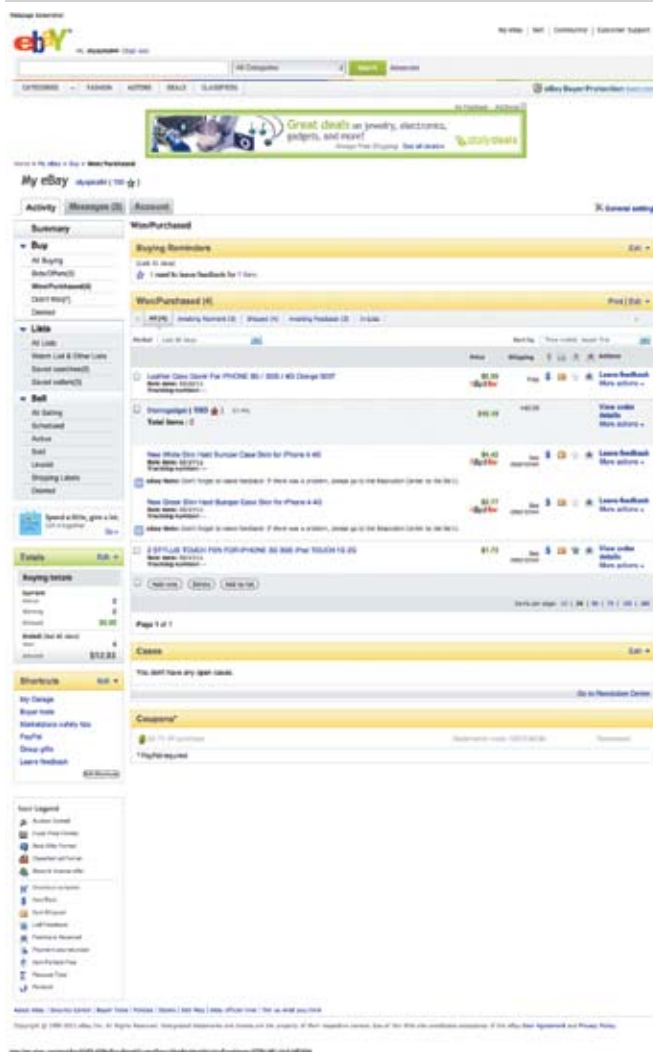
My eBay | Sell | Community | Customer Support

ebay

All Categories

Search

Advanced

CATEGORIES | FASHION | MOTORS | DEALS | CLASSIFIEDS

eBay Buyer Protection

Great deals on jewelry, electronics, gadgets, and more!

My eBay

Activity | Messages (3) | Account

General settings

Summary

Buy

All Buying

Bids/Offers(0)

Won/Purchased(4)

Didn't Win(7)

Deleted

Lists

All Lists

Watch List & Other Lists

Saved searches(0)

Saved sellers(0)

Sell

All Selling

Scheduled

Active

Sold

Unsold

Shipping Labels

Deleted

Won/Purchased

Buying Reminders

Edit

I need to leave feedback for 1 item.

Won/Purchased (4)

Print | Edit

All (4) | Awaiting Payment (0) | Shipped (4) | Awaiting Feedback (2) | In Lists

Price | Shipping | Actions

Leather Case Cover For iPHONE 3G / 3GS / 4G Orange SOFT

$0.99

Free

Leave feedback

More actions

View order details

More actions

Total items: 2

$10.19

New White Skin Hard Bumper Case Skin for iPhone 4 4G

$4.42

Leave feedback

More actions

New Green Skin Hard Bumper Case Skin for iPhone 4 4G

$2.77

Leave feedback

More actions

2 STYLUS TOUCH PEN FOR iPHONE 3G 3GS iPod TOUCH 1G 2G

$1.75

View order details

More actions

Add note | Delete | Add to list

Page 1 of 1

Totals

Edit

Buying totals

$0.00

$12.93

Shortcuts

Edit

My Garage

Buyer tools

Marketplace safety tips

PayPal

Group gifts

Leave feedback

Edit Shortcuts

Cases

Edit

You don't have any open cases.

Go to Resolution Center

Coupons*

* PayPal required

Icon Legend

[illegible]